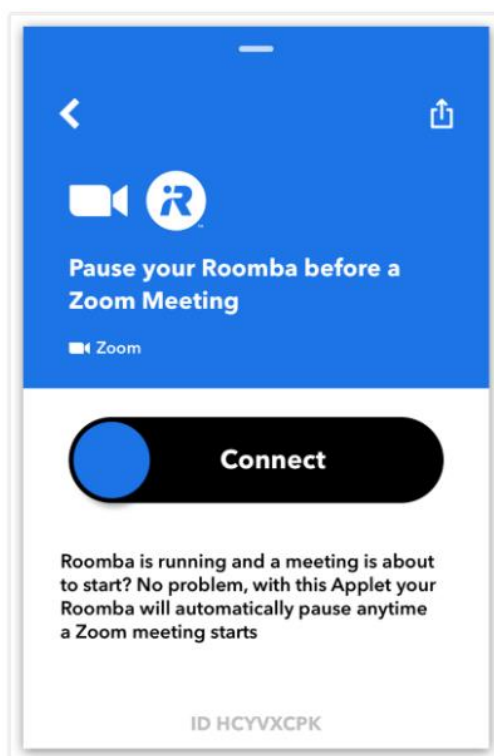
Pause your Roomba before a Zoom Meeting

Zoom

Connect

Roomba is running and a meeting is about to start? No problem, with this Applet your Roomba will automatically pause anytime a Zoom meeting starts

ID HCYVXCPK